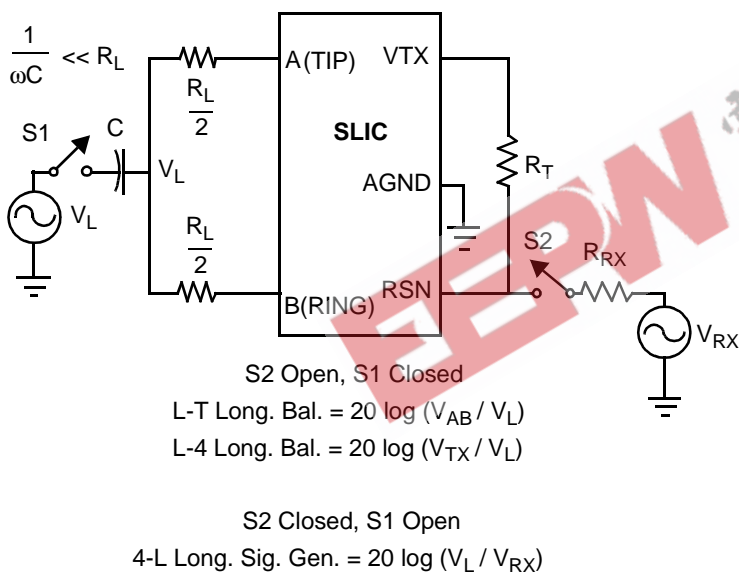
$\frac{1}{\omega C} << R_L$

S1

C

$V_L$

$V_L$

$\frac{R_L}{2}$

$\frac{R_L}{2}$

A(TIP)

B(RING)

SLIC

VTX

AGND

RSN

$R_T$

S2

$R_{RX}$

$V_{RX}$

EEPW

S2 Open, S1 Closed

L-T Long. Bal. = 20 log ($V_{AB}$ / $V_L$)

L-4 Long. Bal. = 20 log ($V_{TX}$ / $V_L$)

S2 Closed, S1 Open

4-L Long. Sig. Gen. = 20 log ($V_L$ / $V_{RX}$)